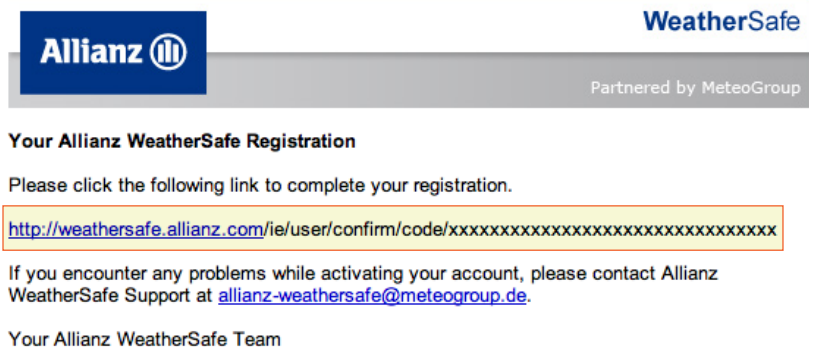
Allianz

WeatherSafe

Partnered by MeteoGroup

Your Allianz WeatherSafe Registration

Please click the following link to complete your registration.

http://weathersafe.allianz.com/ie/user/confirm/code/xxxxxxxxxxxxxxxxxxxxxxxxxxxxxxxx

If you encounter any problems while activating your account, please contact Allianz WeatherSafe Support at allianz-weathersafe@meteogroup.de.

Your Allianz WeatherSafe Team